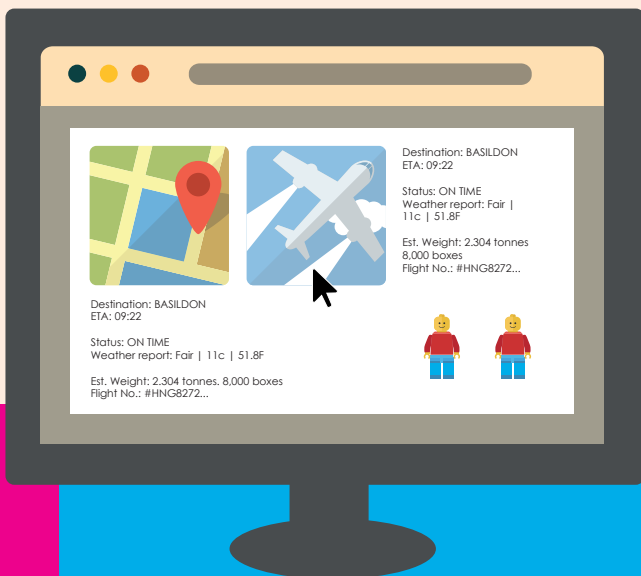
Destination: BASILDON
ETA: 09:22

Status: ON TIME
Weather report: Fair | 11c | 51.8F

Est. Weight: 2.304 tonnes
8,000 boxes
Flight No.: #HNG8272...

Destination: BASILDON
ETA: 09:22

Status: ON TIME
Weather report: Fair | 11c | 51.8F

Est. Weight: 2.304 tonnes. 8,000 boxes
Flight No.: #HNG8272...